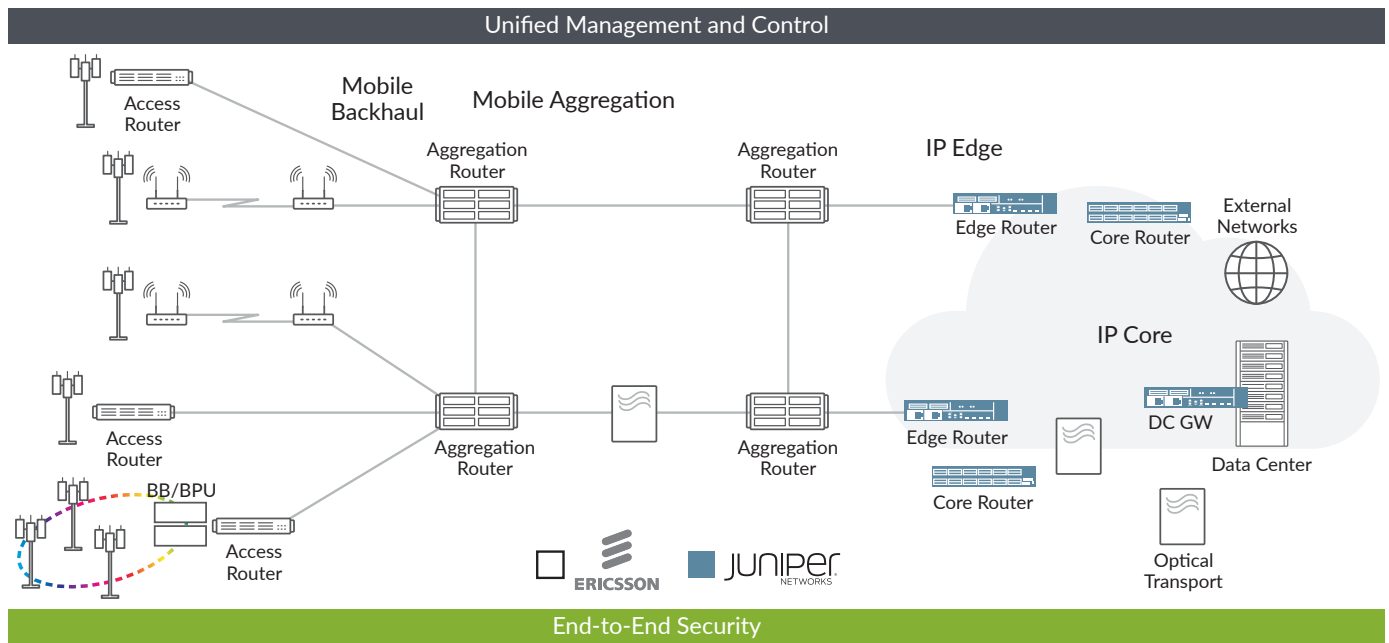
Unified Management and Control

Access Router

Mobile Backhaul

Mobile Aggregation

Aggregation Router

Aggregation Router

IP Edge

Edge Router

Core Router

External Networks

IP Core

Access Router

Aggregation Router

Aggregation Router

Edge Router

DC GW

Data Center

BB/BPU

Core Router

Access Router

ERICSSON

JUNIPER NETWORKS

Optical Transport

End-to-End Security